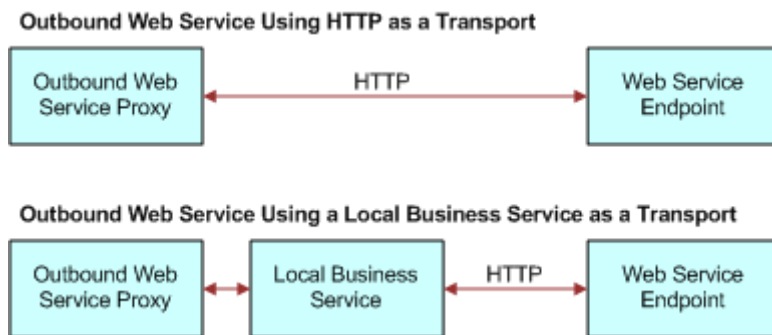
Outbound Web Service Using HTTP as a Transport

Outbound Web Service Proxy

HTTP

Web Service Endpoint

Outbound Web Service Using a Local Business Service as a Transport

Outbound Web Service Proxy

Local Business Service

HTTP

Web Service Endpoint